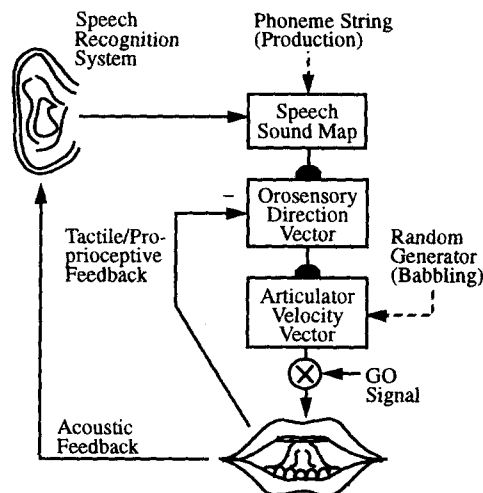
Speech Recognition System

Phoneme String (Production)

Speech Sound Map

-

Orosensory Direction Vector

Tactile/Proprioceptive Feedback

Random Generator (Babbling)

Articulator Velocity Vector

GO Signal

Acoustic Feedback